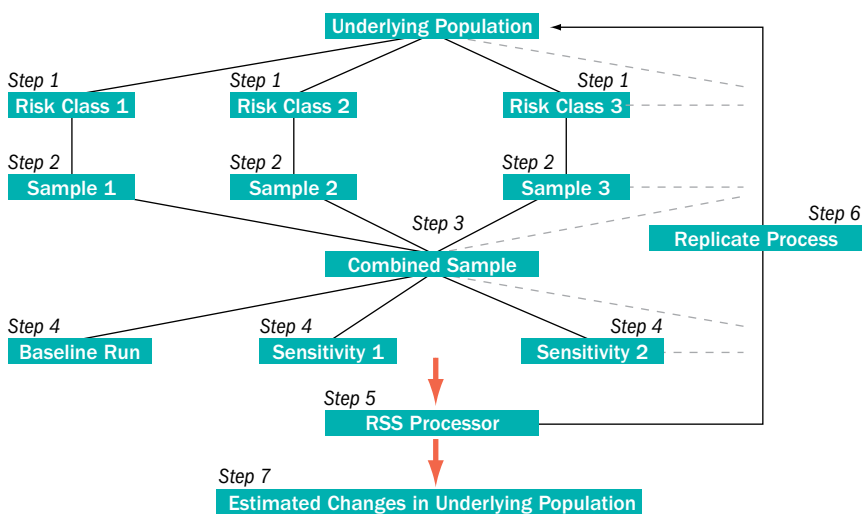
Underlying Population

Step 1
Risk Class 1

Step 1
Risk Class 2

Step 1
Risk Class 3

Step 2
Sample 1

Step 2
Sample 2

Step 2
Sample 3

Step 6
Replicate Process

Step 3
Combined Sample

Step 4
Baseline Run

Step 4
Sensitivity 1

Step 4
Sensitivity 2

Step 5
RSS Processor

Step 7
Estimated Changes in Underlying Population